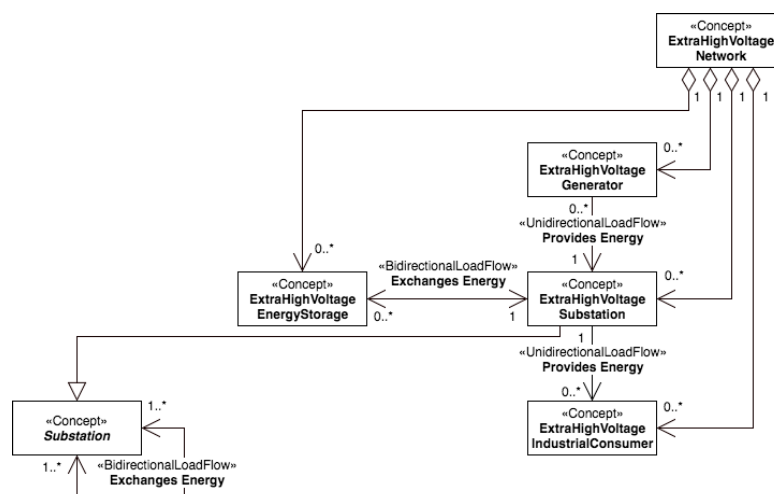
«Concept»
ExtraHighVoltage Network

1 1 1 1

0..*

«Concept»
ExtraHighVoltage Generator

0..*
«UnidirectionalLoadFlow»
Provides Energy
1

0..*

«Concept»
ExtraHighVoltage EnergyStorage

«BidirectionalLoadFlow»
Exchanges Energy

0..*

1

«Concept»
ExtraHighVoltage Substation

0..*

1
«UnidirectionalLoadFlow»
Provides Energy
0..*

«Concept»
Substation

1..*

«Concept»
ExtraHighVoltage IndustrialConsumer

0..*

1..*
«BidirectionalLoadFlow»
Exchanges Energy